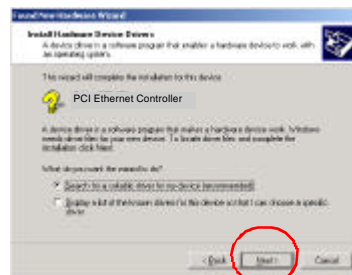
Found New Hardware Wizard

Install Hardware Device Drivers
A device driver is a software program that enables a hardware device to work with an operating system.

This wizard will complete the installation for this device:

PCI Ethernet Controller

A device driver is a software program that makes a hardware device work. Windows needs driver files for your new device. To locate driver files and complete the installation click Next.

What do you want the wizard to do?

Search for a suitable driver for my device (recommended)

Display a list of the known drivers for this device so that I can choose a specific driver

< Back Next > Cancel